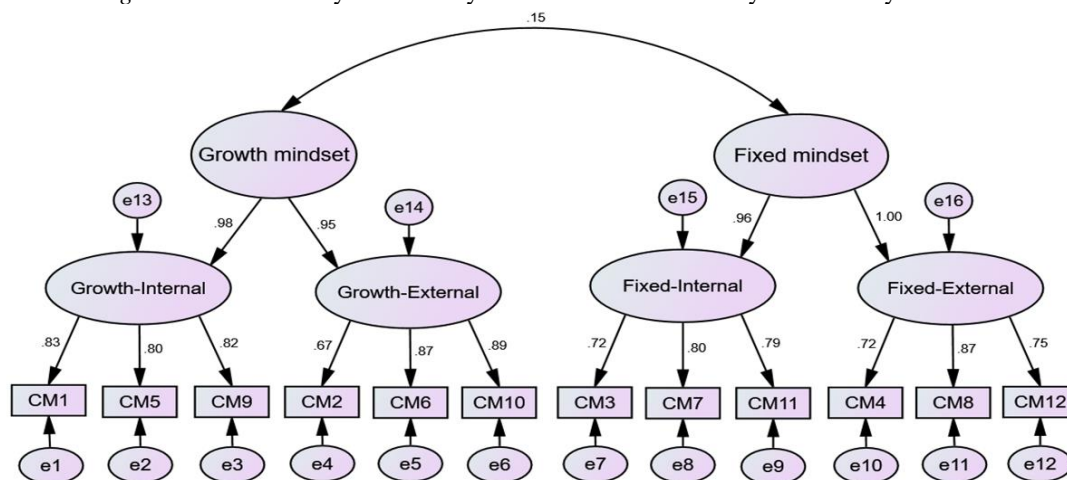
.15

Growth mindset

Fixed mindset

e13

e14

e15

e16

.98

.95

.96

1.00

Growth-Internal

Growth-External

Fixed-Internal

Fixed-External

.83

.80

.82

.67

.87

.89

.72

.80

.79

.72

.87

.75

CM1

CM5

CM9

CM2

CM6

CM10

CM3

CM7

CM11

CM4

CM8

CM12

e1

e2

e3

e4

e5

e6

e7

e8

e9

e10

e11

e12